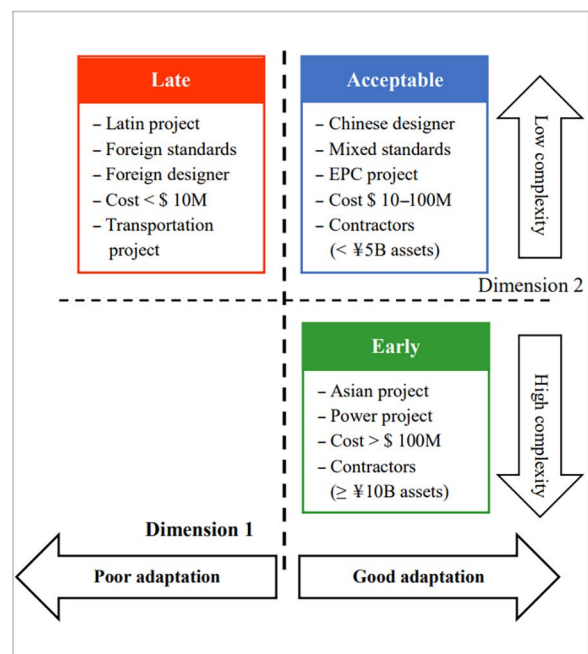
Late

– Latin project
– Foreign standards
– Foreign designer
– Cost < \$ 10M
– Transportation project

Acceptable

– Chinese designer
– Mixed standards
– EPC project
– Cost \$ 10–100M
– Contractors (< ¥5B assets)

Low complexity

Dimension 2

Early

– Asian project
– Power project
– Cost > \$ 100M
– Contractors (≥ ¥10B assets)

High complexity

Dimension 1

Poor adaptation

Good adaptation